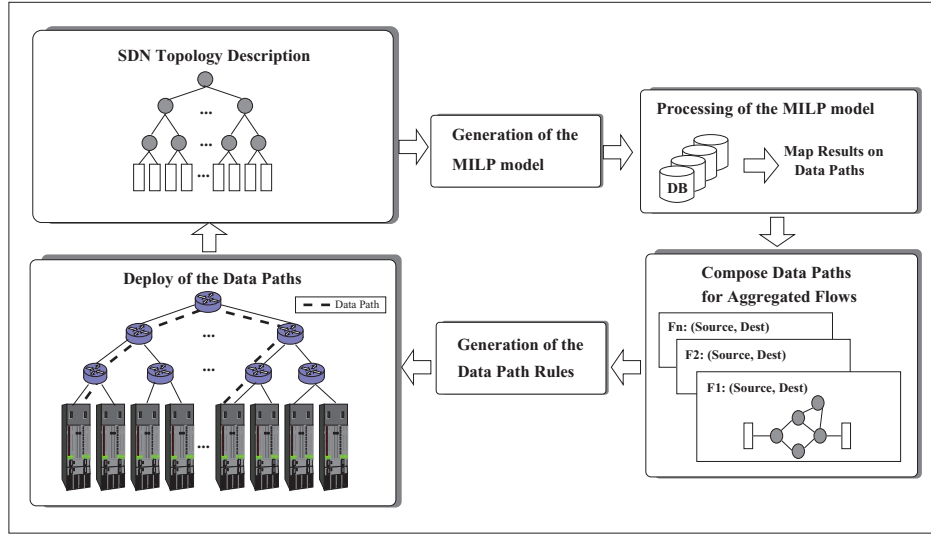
SDN Topology Description

...

...

...

Generation of the MILP model

Processing of the MILP model

DB

Map Results on Data Paths

Compose Data Paths for Aggregated Flows

Fn: (Source, Dest)

F2: (Source, Dest)

F1: (Source, Dest)

Generation of the Data Path Rules

Deploy of the Data Paths

Data Path

...

...

...